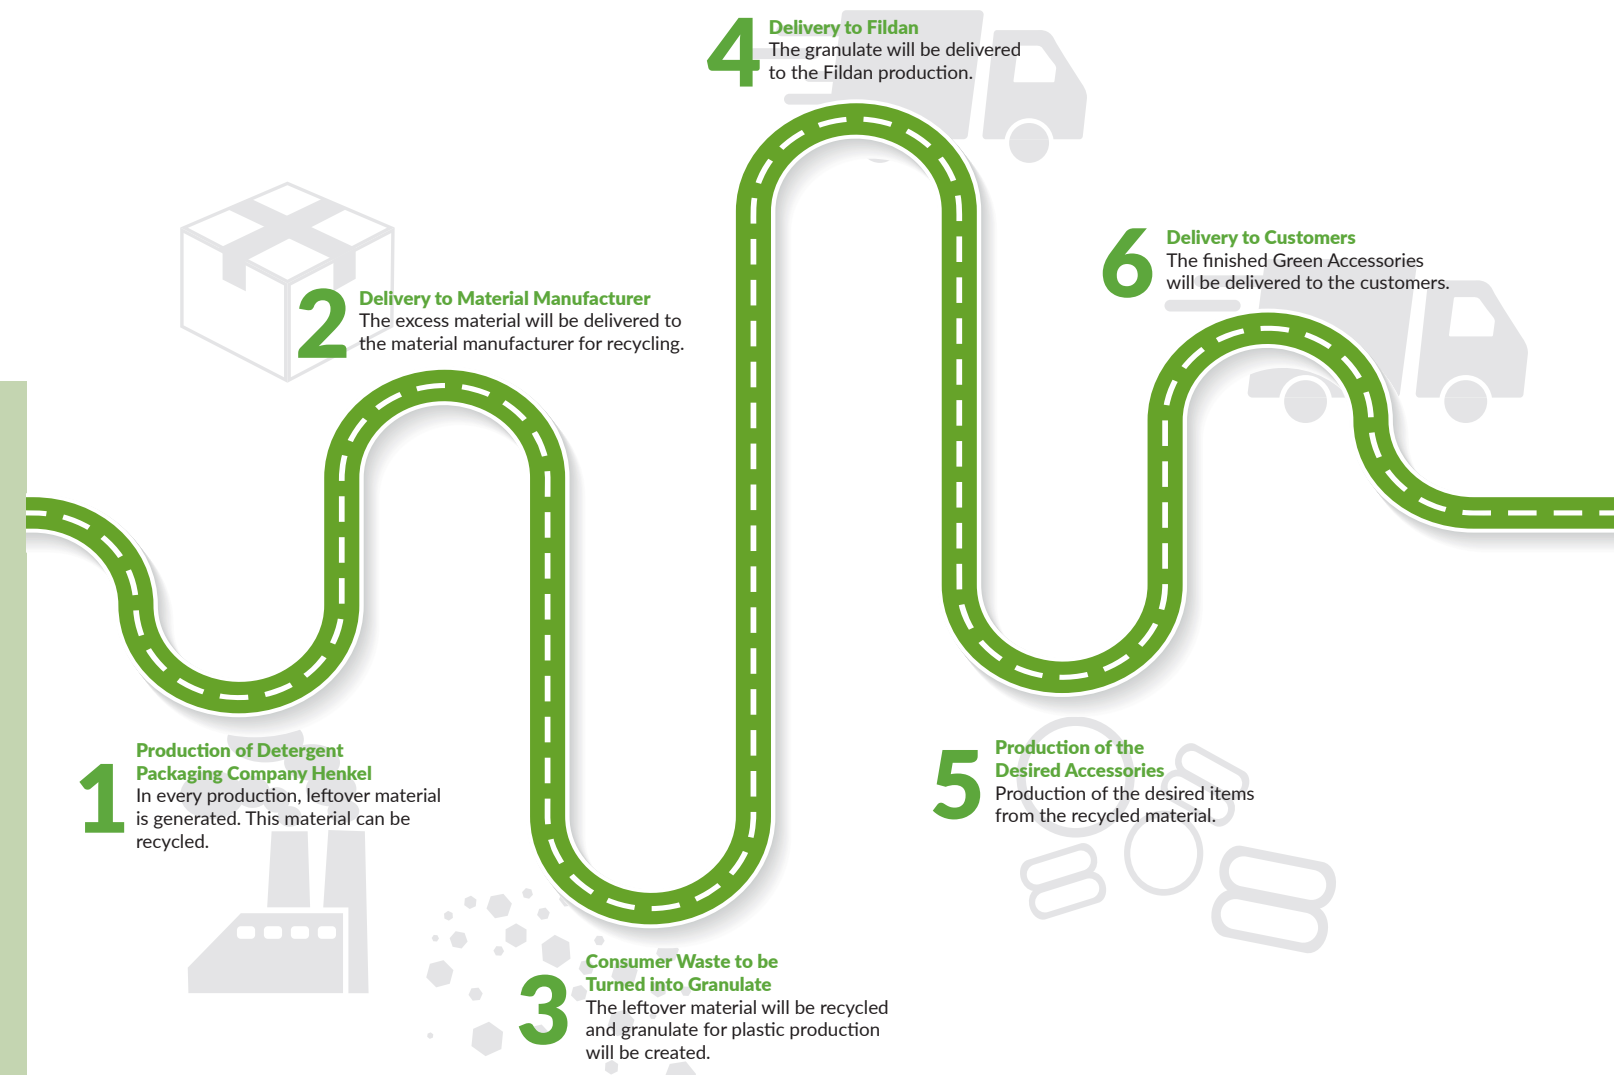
4
Delivery to Fildan
The granulate will be delivered to the Fildan production.

2
Delivery to Material Manufacturer
The excess material will be delivered to the material manufacturer for recycling.

6
Delivery to Customers
The finished Green Accessories will be delivered to the customers.

1
Production of Detergent Packaging Company Henkel
In every production, leftover material is generated. This material can be recycled.

5
Production of the Desired Accessories
Production of the desired items from the recycled material.

3
Consumer Waste to be Turned into Granulate
The leftover material will be recycled and granulate for plastic production will be created.